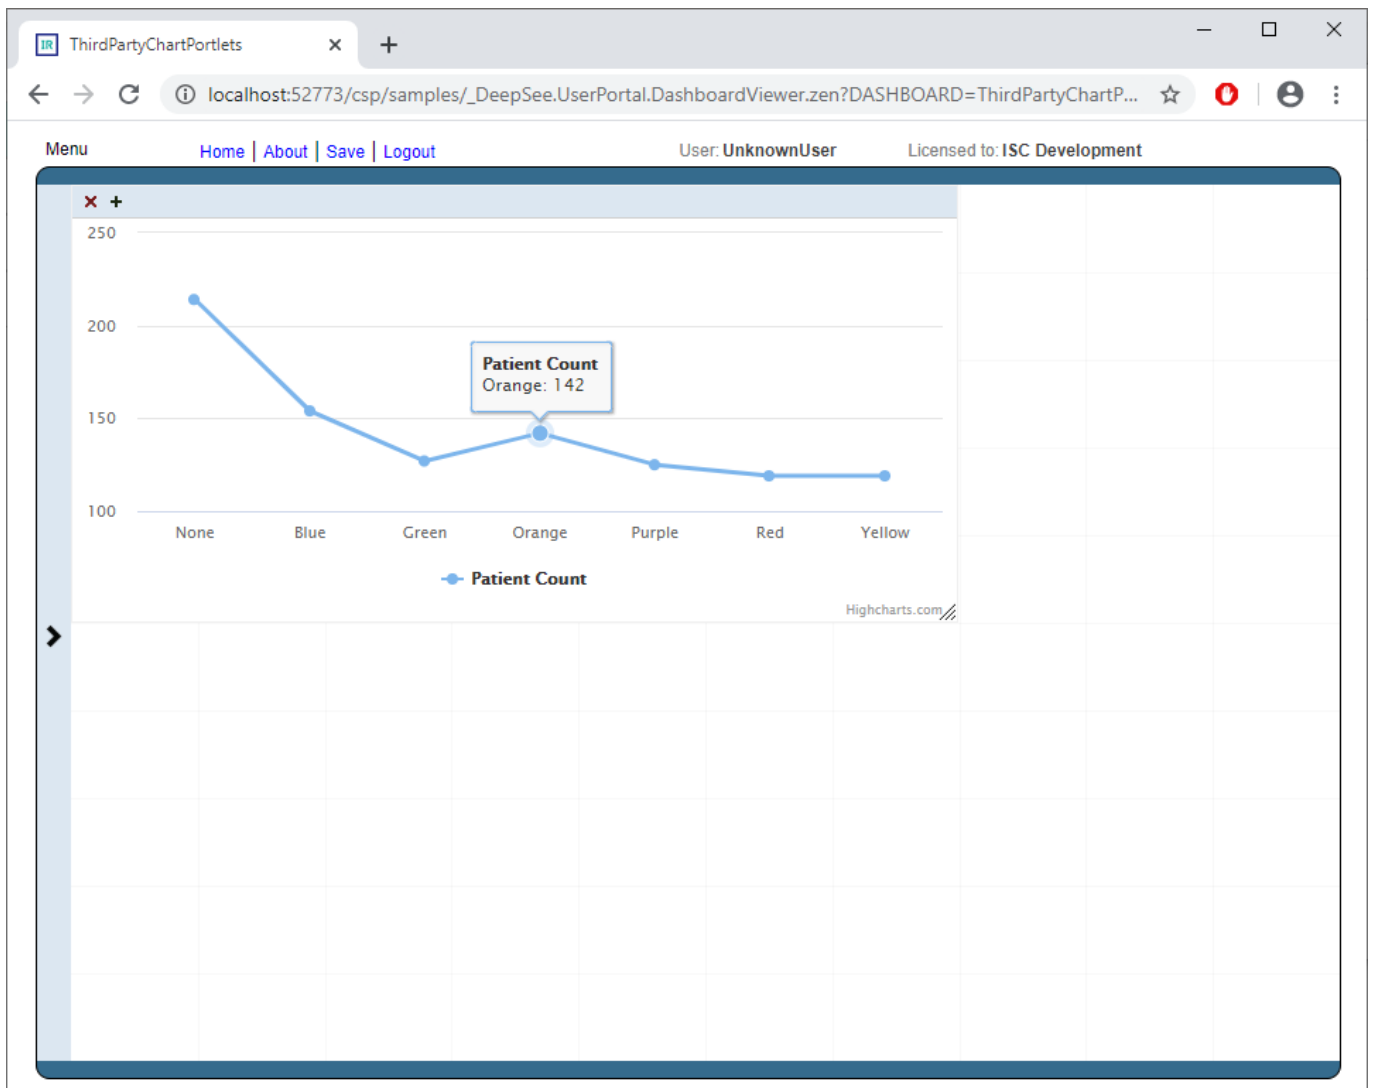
ThirdPartyChartPortlets ×
+

localhost:52773/csp/samples/_DeepSee.UserPortal.DashboardViewer.zen?DASHBOARD=ThirdPartyChartP...

Menu
Home | About | Save | Logout
User: UnknownUser
Licensed to: ISC Development

× +

250
200
150
100

Patient Count
Orange: 142

None Blue Green Orange Purple Red Yellow

Patient Count

Highcharts.com